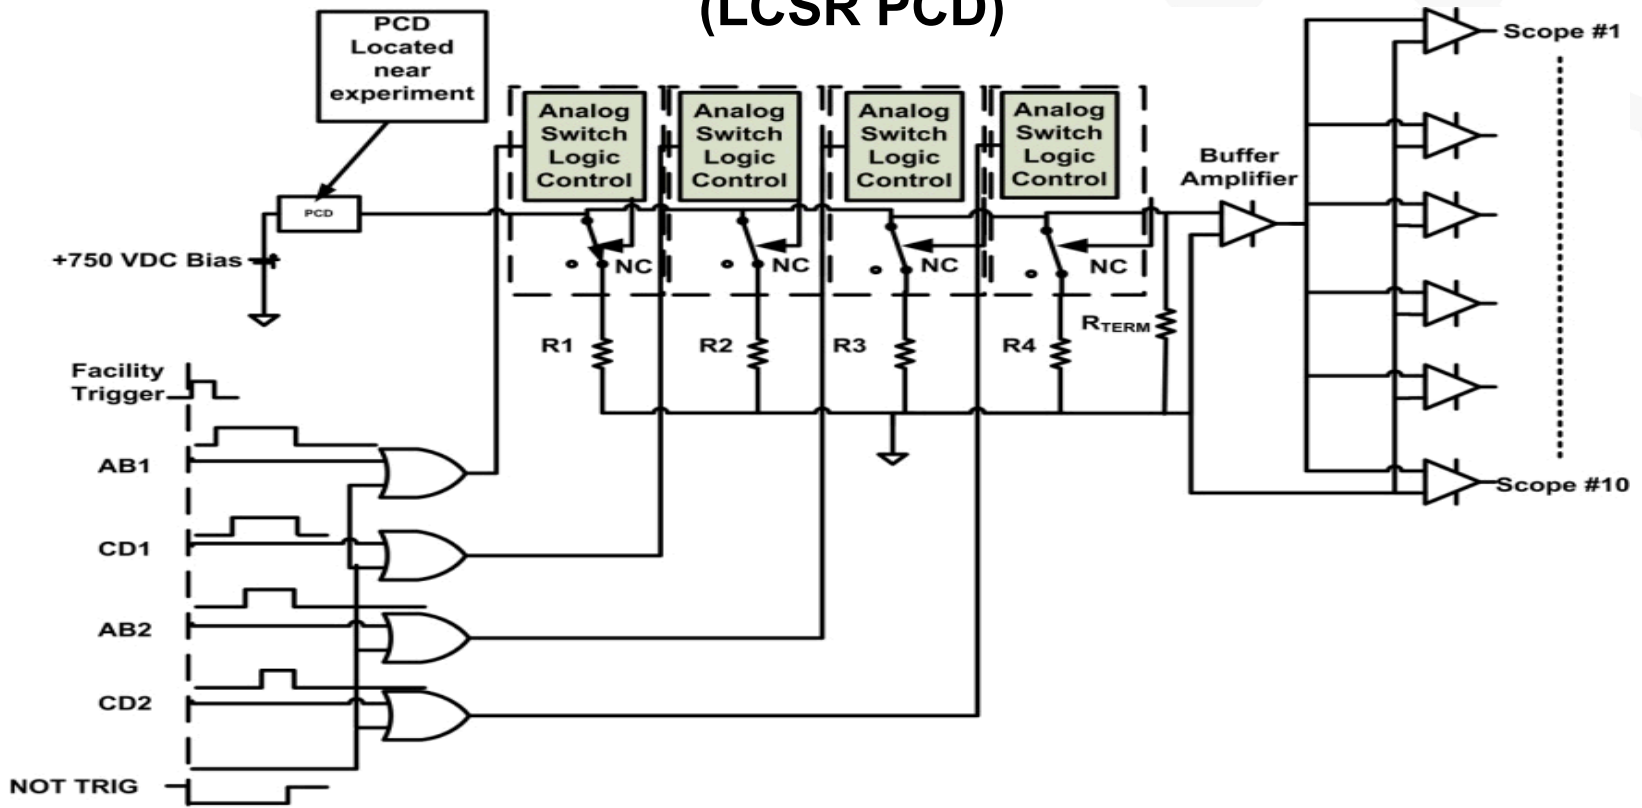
(LCSR PCD)

PCD Located near experiment

PCD

+750 VDC Bias

Analog Switch Logic Control

Analog Switch Logic Control

Analog Switch Logic Control

Analog Switch Logic Control

NC

NC

NC

NC

R1

R2

R3

R4

$R_{TERM}$

Buffer Amplifier

Scope #1

Scope #10

Facility Trigger

AB1

CD1

AB2

CD2

NOT TRIG